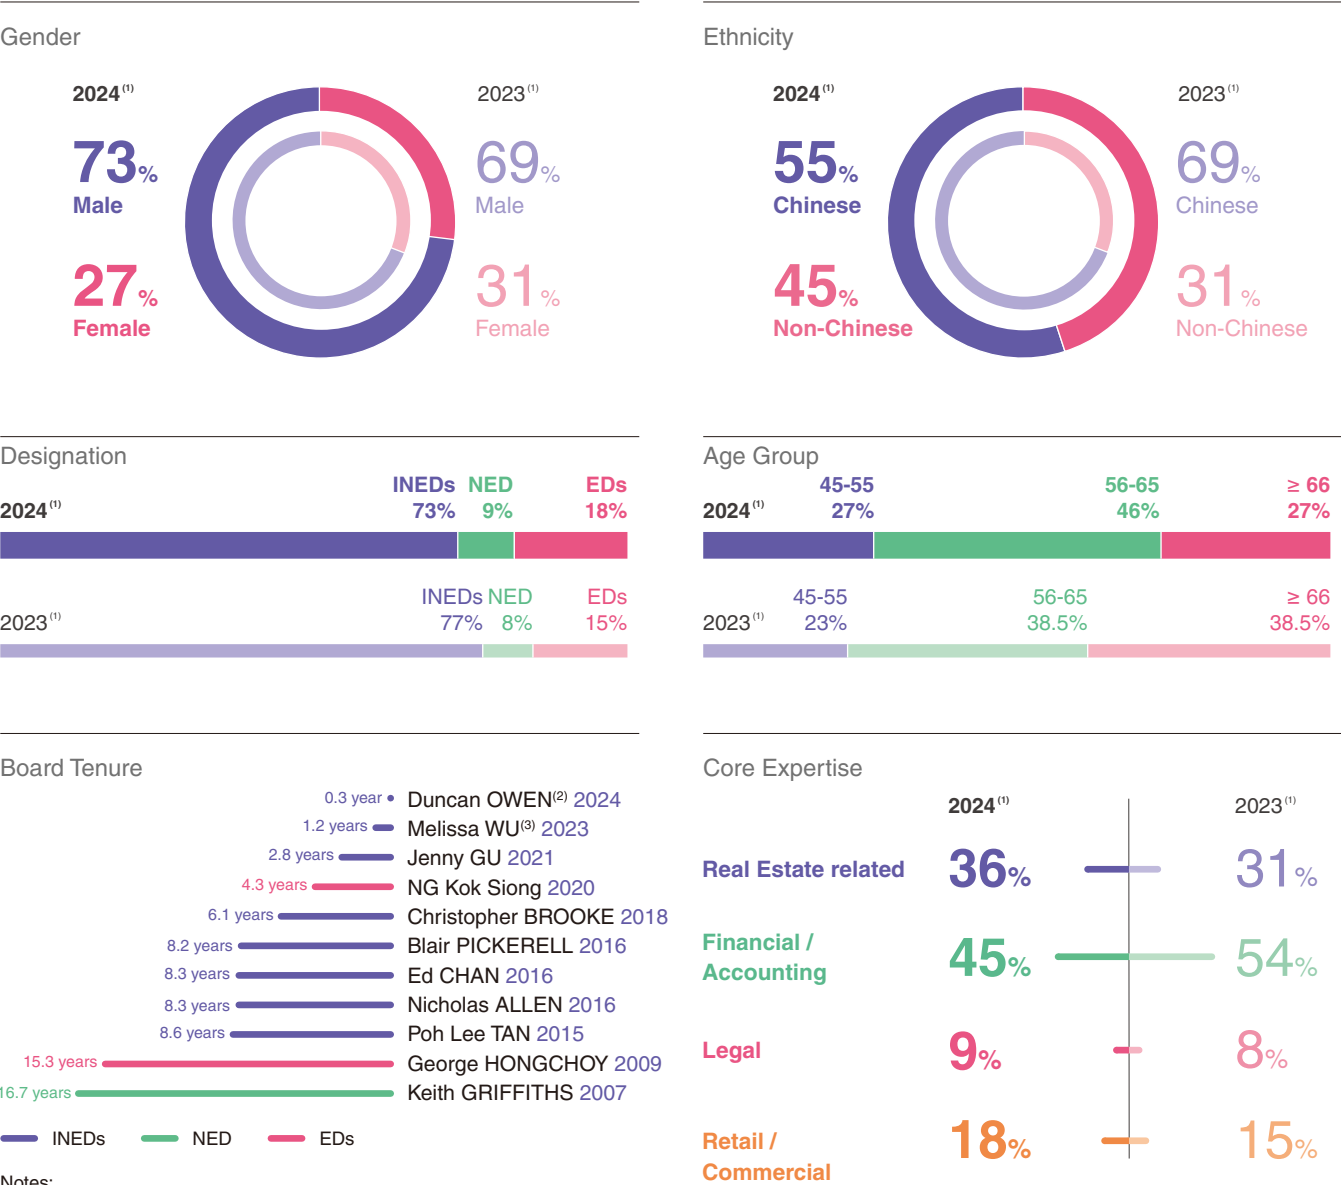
Gender

2024$^{(1)}$

73%
Male

27%
Female

2023$^{(1)}$

69%
Male

31%
Female

Ethnicity

2024$^{(1)}$

55%
Chinese

45%
Non-Chinese

2023$^{(1)}$

69%
Chinese

31%
Non-Chinese

Designation

2024$^{(1)}$ INEDs 73% NED 9% EDs 18%

2023$^{(1)}$ INEDs 77% NED 8% EDs 15%

Age Group

2024$^{(1)}$ 45-55 27% 56-65 46% ≥ 66 27%

2023$^{(1)}$ 45-55 23% 56-65 38.5% ≥ 66 38.5%

Board Tenure

0.3 year Duncan OWEN$^{(2)}$ 2024
1.2 years Melissa WU$^{(3)}$ 2023
2.8 years Jenny GU 2021
4.3 years NG Kok Siong 2020
6.1 years Christopher BROOKE 2018
8.2 years Blair PICKERELL 2016
8.3 years Ed CHAN 2016
8.3 years Nicholas ALLEN 2016
8.6 years Poh Lee TAN 2015
15.3 years George HONGCHOY 2009
16.7 years Keith GRIFFITHS 2007

INEDs NED EDs

Notes:

Core Expertise

2024$^{(1)}$ 2023$^{(1)}$

Real Estate related 36% 31%

Financial / Accounting 45% 54%

Legal 9% 8%

Retail / Commercial 18% 15%